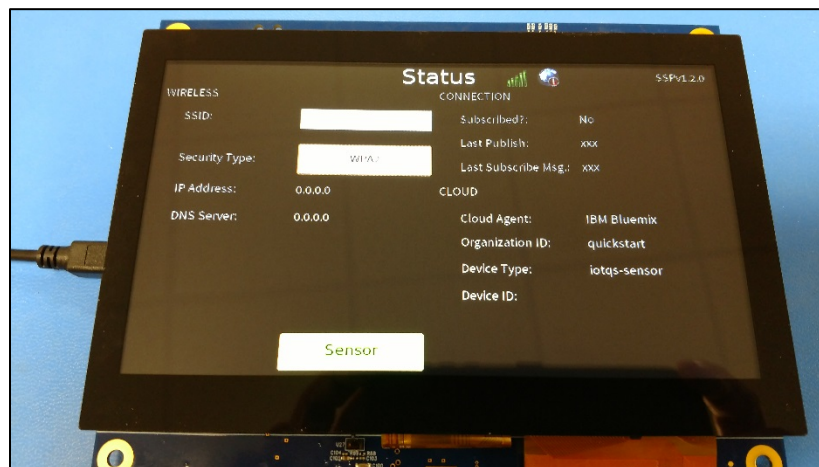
Status

SSPv1.2.0

WIRELESS

SSID:

Security Type: WPA2

IP Address: 0.0.0.0

DNS Server: 0.0.0.0

CONNECTION

Subscribed?: No

Last Publish: xxx

Last Subscribe Msg.: xxx

CLOUD

Cloud Agent: IBM Bluemix

Organization ID: quickstart

Device Type: iotqs-sensor

Device ID:

Sensor